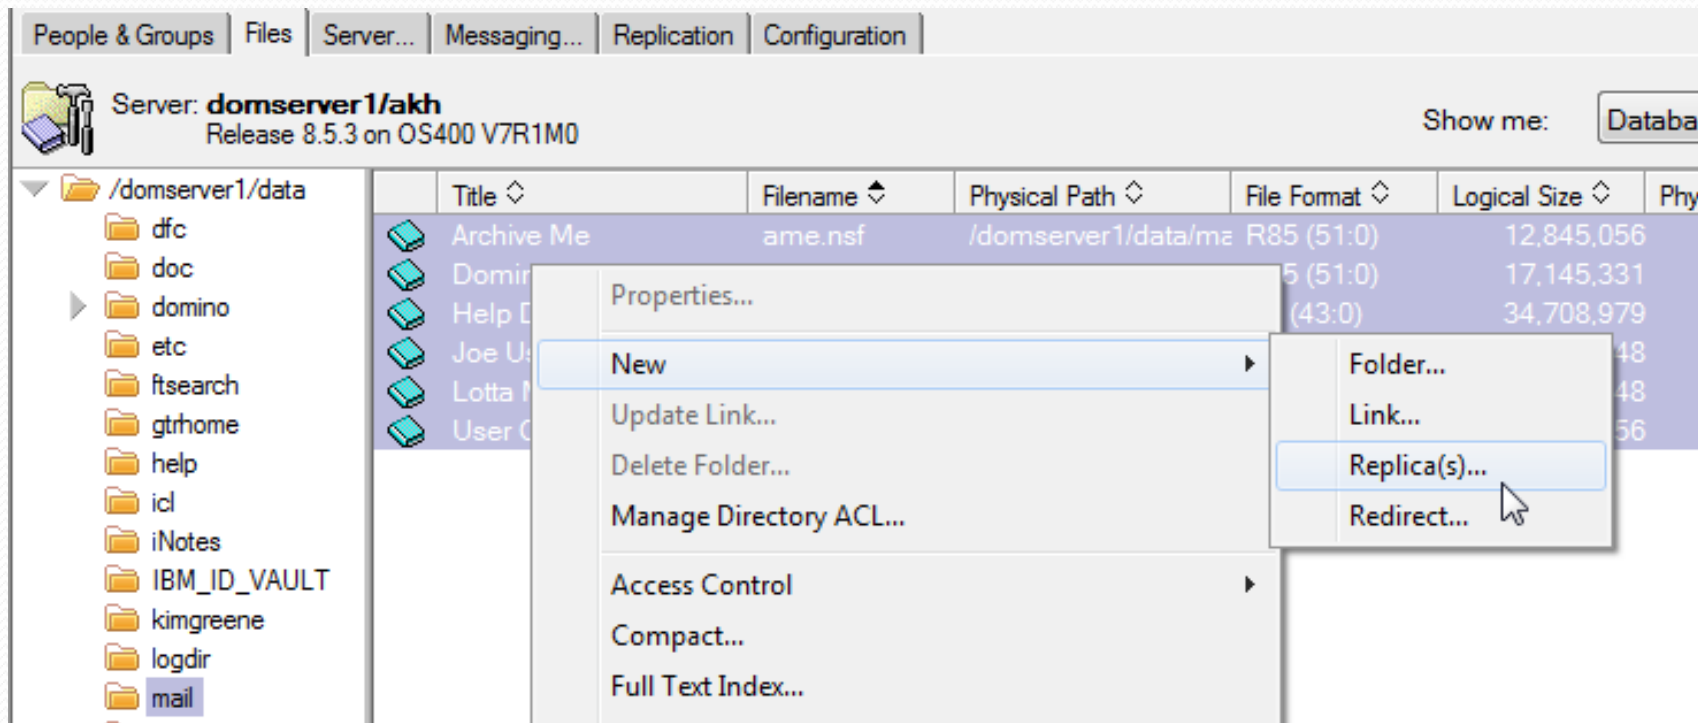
People & Groups | Files | Server... | Messaging... | Replication | Configuration

Server: domserver1/akh
Release 8.5.3 on OS400 V7R1M0

Show me: Databa

/domserver1/data
dfc
doc
domino
etc
ftsearch
gtrhome
help
icl
iNotes
IBM_ID_VAULT
kimgreene
logdir
mail

| | Title | Filename | Physical Path | File Format | Logical Size | Phy |
|---|---|---|---|---|---|---|
| | Archive Me | ame.nsf | /domserver1/data/ma | R85 (51:0) | 12,845,056 | |
| | Domi | | | 5 (51:0) | 17,145,331 | |
| | Help D | | | (43:0) | 34,708,979 | |
| | Joe U | | | | 48 | |
| | Lotta | | | | 48 | |
| | User | | | | 56 | |

Properties...
New
Update Link...
Delete Folder...
Manage Directory ACL...
Access Control
Compact...
Full Text Index...

Folder...
Link...
Replica(s)...
Redirect...